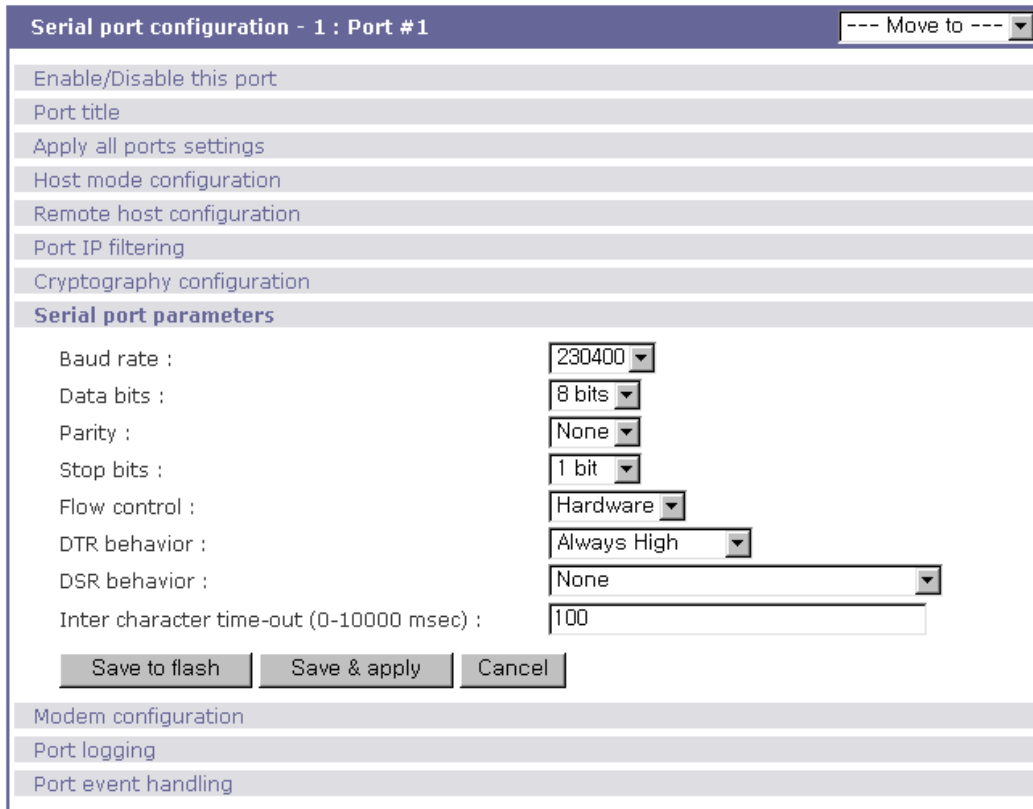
Serial port configuration - 1 : Port #1

--- Move to ---

Enable/Disable this port

Port title

Apply all ports settings

Host mode configuration

Remote host configuration

Port IP filtering

Cryptography configuration

Serial port parameters

Baud rate : 230400

Data bits : 8 bits

Parity : None

Stop bits : 1 bit

Flow control : Hardware

DTR behavior : Always High

DSR behavior : None

Inter character time-out (0-10000 msec) : 100

Save to flash | Save & apply | Cancel

Modem configuration

Port logging

Port event handling